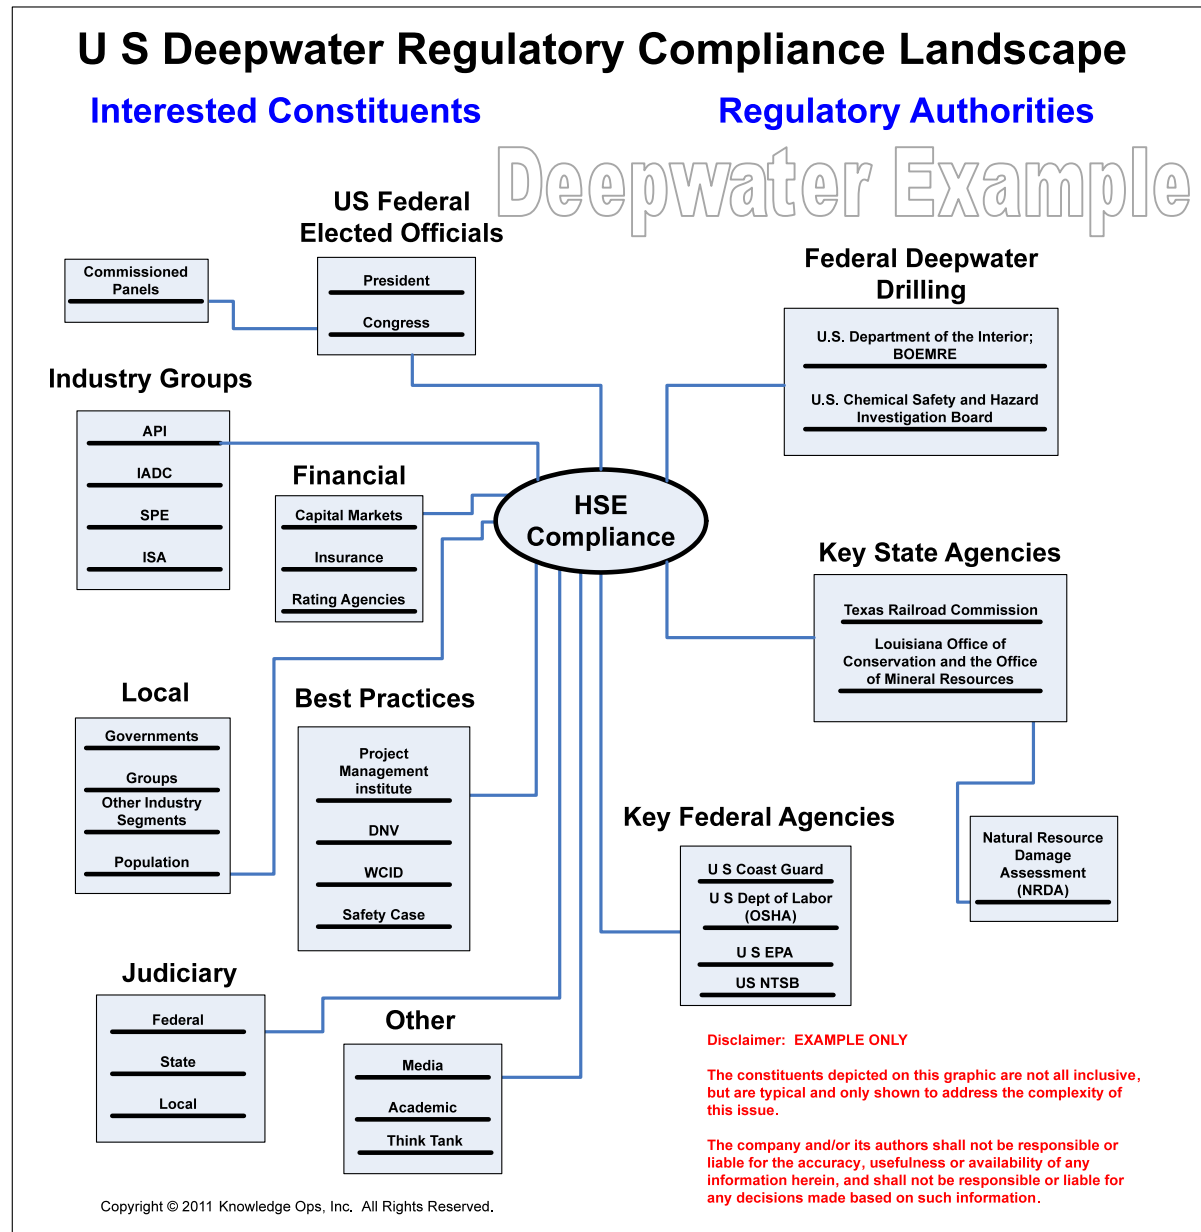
U S Deepwater Regulatory Compliance Landscape

Interested Constituents

Regulatory Authorities

Deepwater Example

US Federal Elected Officials

President

Congress

Commissioned Panels

Federal Deepwater Drilling

U.S. Department of the Interior; BOEMRE

U.S. Chemical Safety and Hazard Investigation Board

Industry Groups

API

IADC

SPE

ISA

Financial

Capital Markets

Insurance

Rating Agencies

HSE Compliance

Key State Agencies

Texas Railroad Commission

Louisiana Office of Conservation and the Office of Mineral Resources

Local

Governments

Groups

Other Industry Segments

Population

Best Practices

Project Management institute

DNV

WCID

Safety Case

Natural Resource Damage Assessment (NRDA)

Key Federal Agencies

U S Coast Guard

U S Dept of Labor (OSHA)

U S EPA

US NTSB

Judiciary

Federal

State

Local

Other

Media

Academic

Think Tank

Disclaimer: EXAMPLE ONLY

The constituents depicted on this graphic are not all inclusive, but are typical and only shown to address the complexity of this issue.

The company and/or its authors shall not be responsible or liable for the accuracy, usefulness or availability of any information herein, and shall not be responsible or liable for any decisions made based on such information.

Copyright © 2011 Knowledge Ops, Inc. All Rights Reserved.